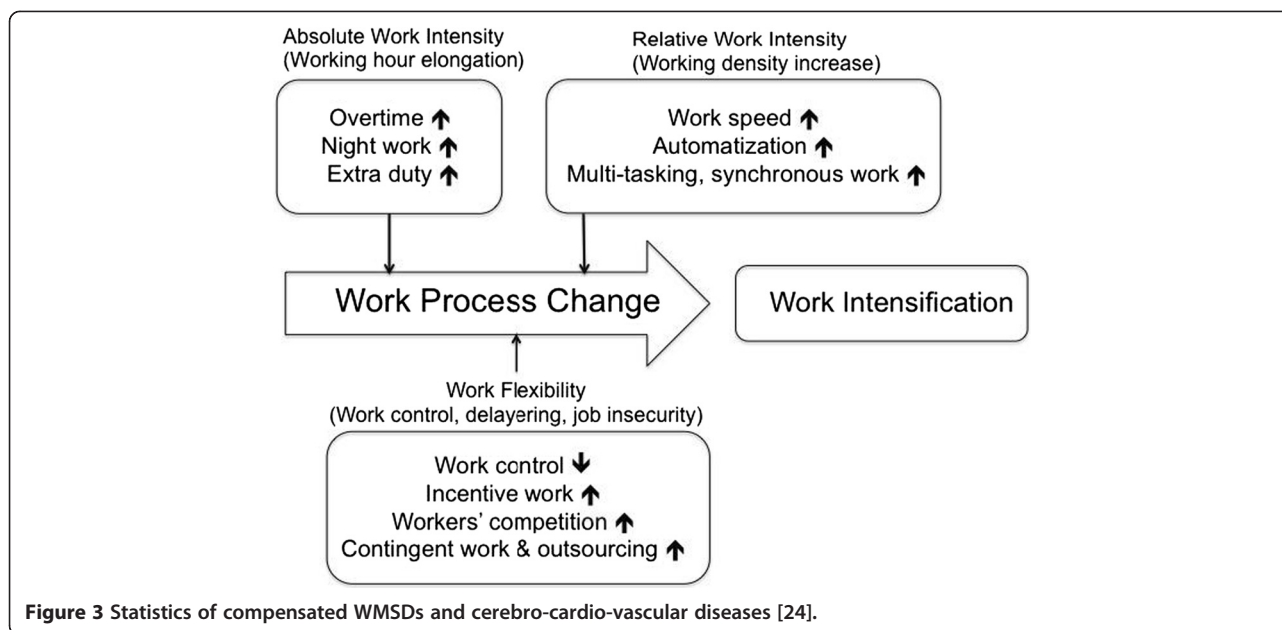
Absolute Work Intensity
(Working hour elongation)

Overtime ↑
Night work ↑
Extra duty ↑

Relative Work Intensity
(Working density increase)

Work speed ↑
Automatization ↑
Multi-tasking, synchronous work ↑

Work Process Change

Work Intensification

Work Flexibility
(Work control, delayering, job insecurity)

Work control ↓
Incentive work ↑
Workers' competition ↑
Contingent work & outsourcing ↑

**Figure 3** Statistics of compensated WMSDs and cerebro-cardio-vascular diseases [24].